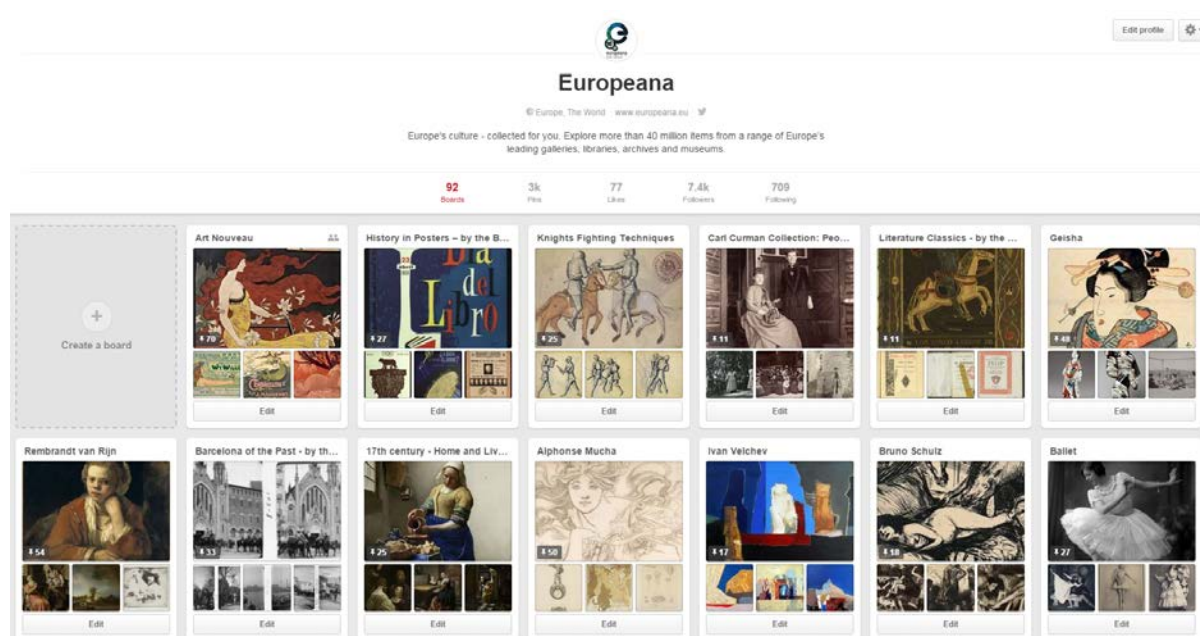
Edit profile

Europeana

Europe, The World www.europeana.eu

Europe's culture - collected for you. Explore more than 40 million items from a range of Europe's leading galleries, libraries, archives and museums.

92 Boards
3k Pins
77 Likes
7.4k Followers
709 Following

Create a board

Art Nouveau
70
Edit

History in Posters – by the B...
Dia del Libro
27
Edit

Knights Fighting Techniques
25
Edit

Carl Curman Collection: Peo...
11
Edit

Literature Classics - by the ...
11
Edit

Geisha
48
Edit

Rembrandt van Rijn
54
Edit

Barcelona of the Past - by th...
33
Edit

17th century - Home and Liv...
25
Edit

Alphonse Mucha
50
Edit

Ivan Velchev
17
Edit

Bruno Schulz
18
Edit

Ballet
27
Edit